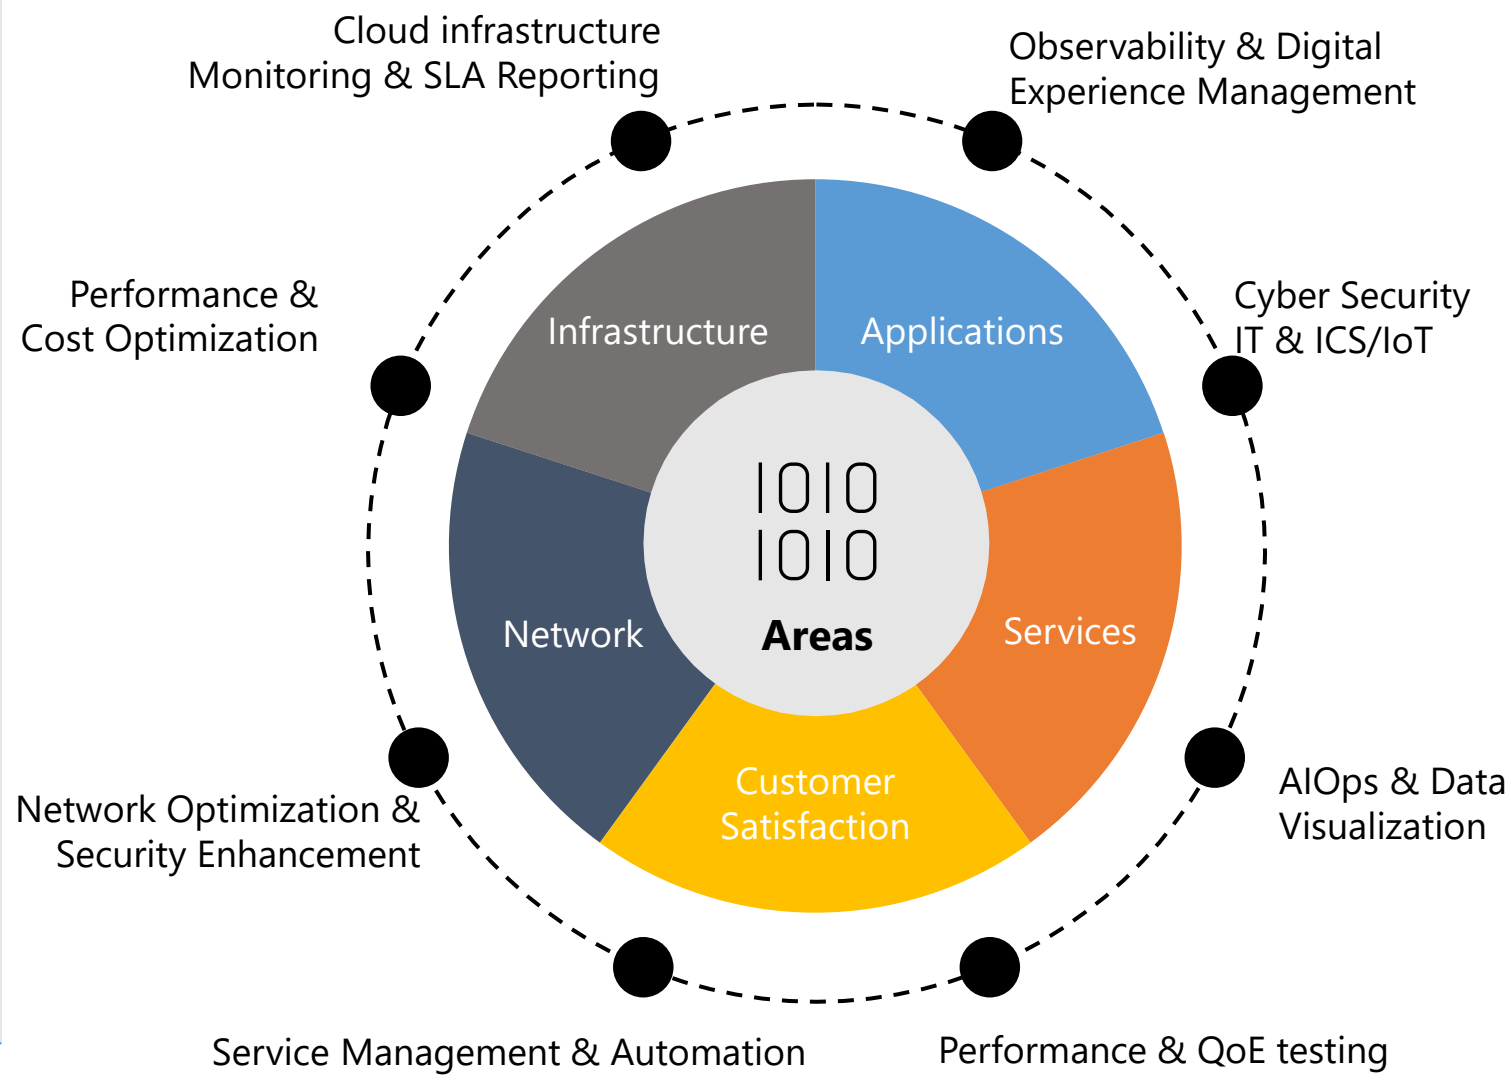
Cloud infrastructure Monitoring & SLA Reporting

Observability & Digital Experience Management

Performance & Cost Optimization

Cyber Security IT & ICS/IoT

Infrastructure

Applications

1010
1010

Network

Areas

Services

Customer Satisfaction

AIOps & Data Visualization

Network Optimization & Security Enhancement

Service Management & Automation

Performance & QoE testing